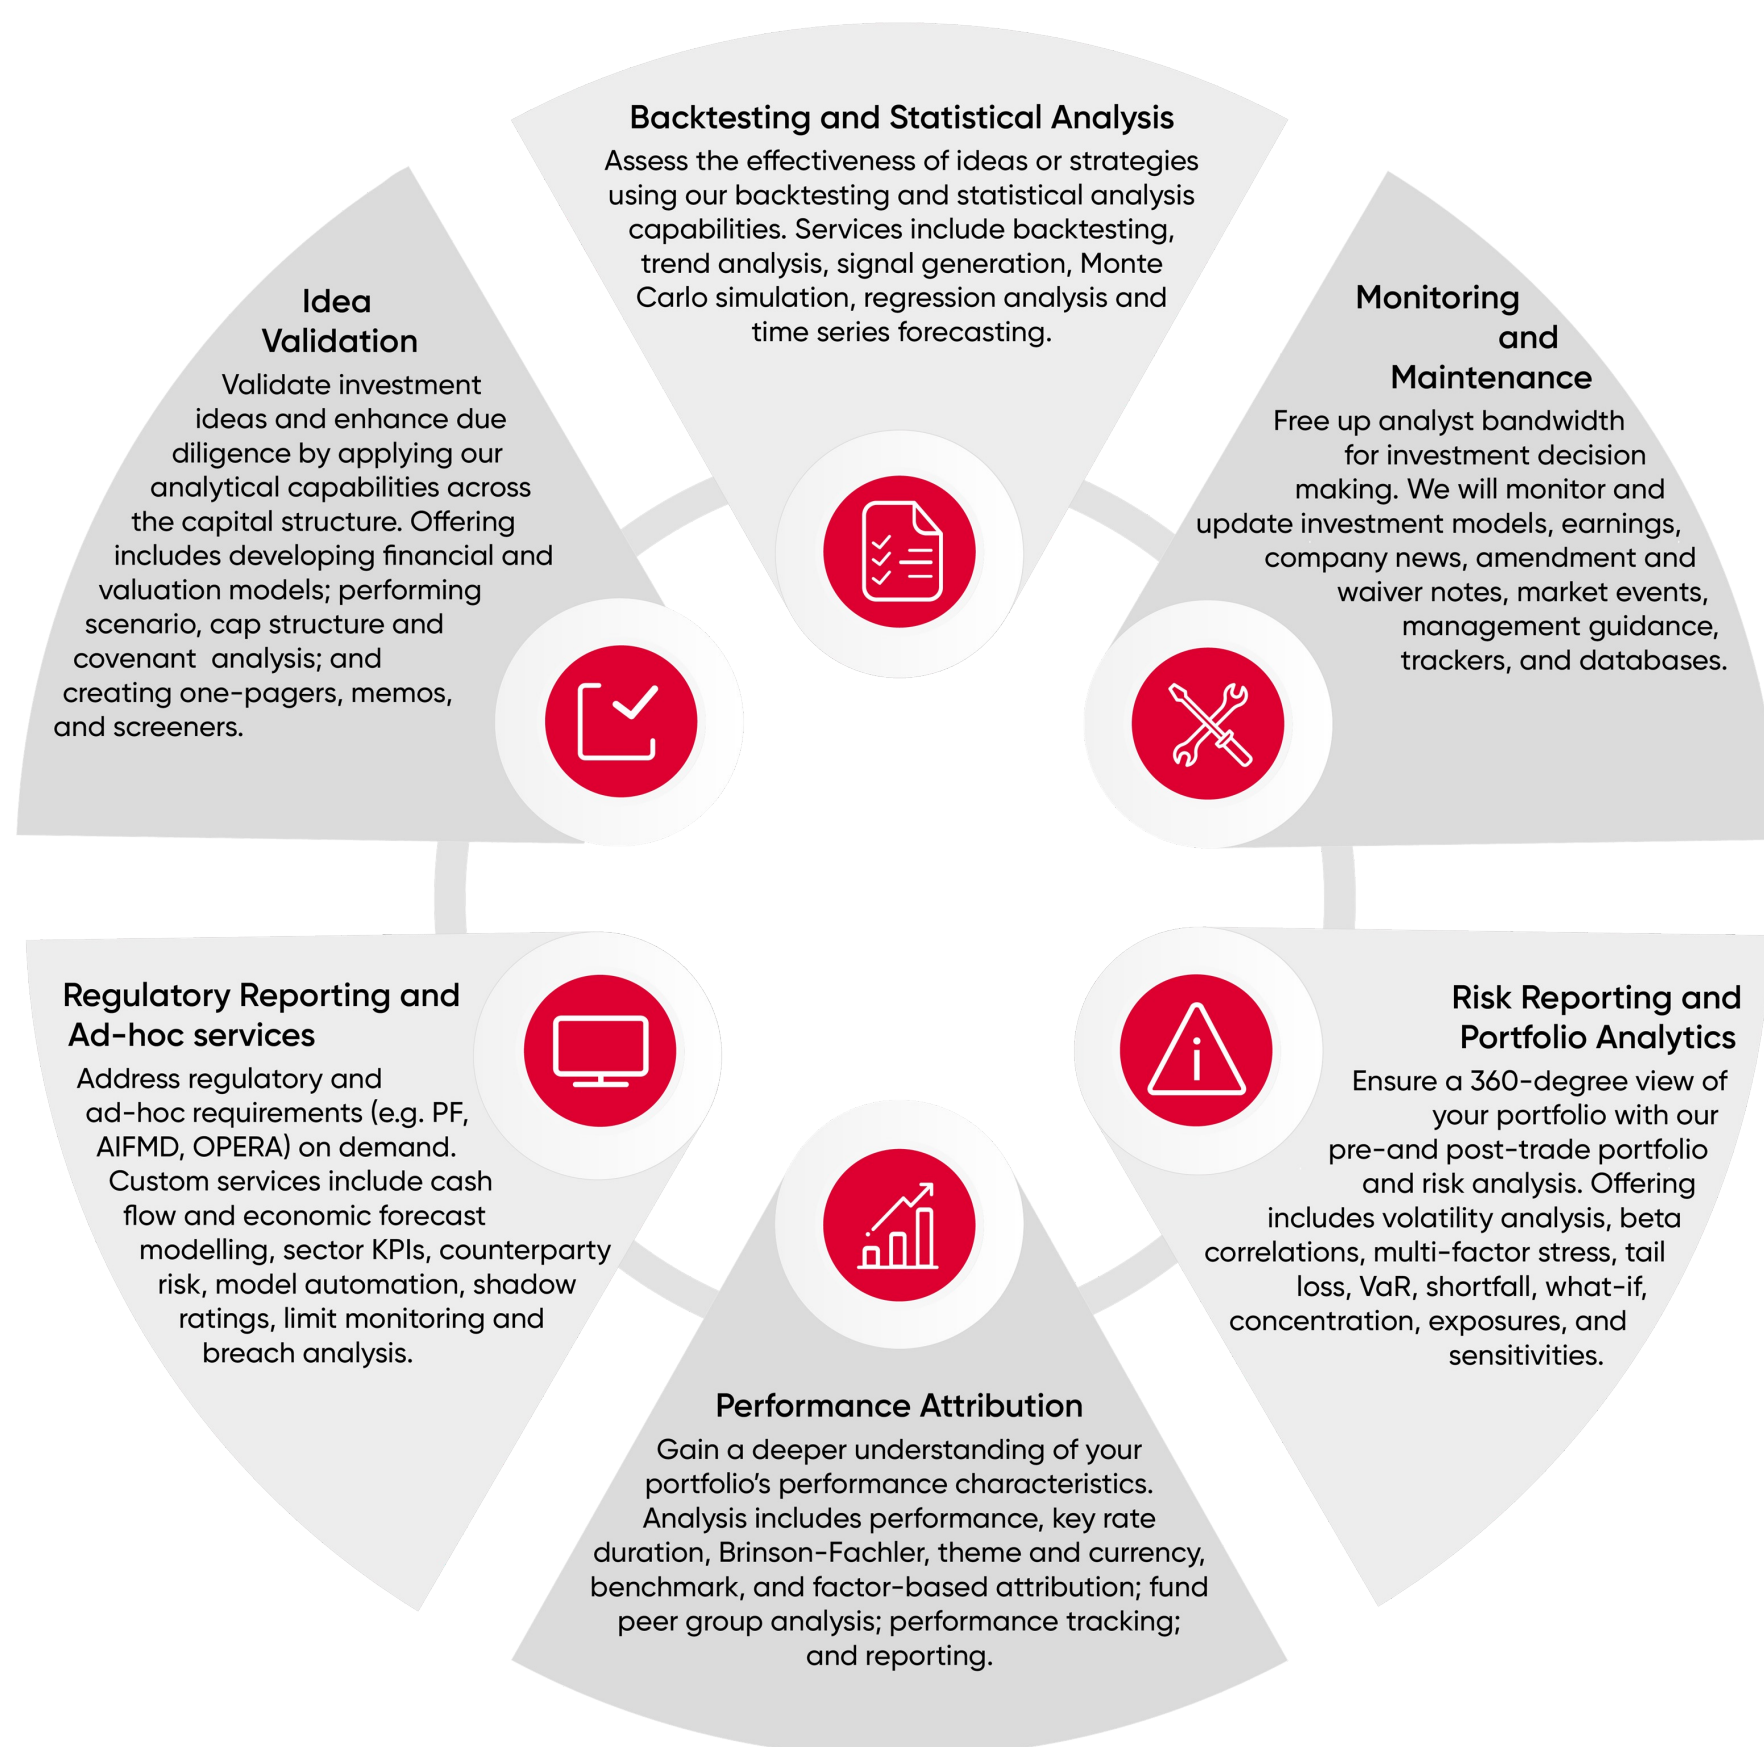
Backtesting and Statistical Analysis

Assess the effectiveness of ideas or strategies using our backtesting and statistical analysis capabilities. Services include backtesting, trend analysis, signal generation, Monte Carlo simulation, regression analysis and time series forecasting.

Monitoring and Maintenance

Free up analyst bandwidth for investment decision making. We will monitor and update investment models, earnings, company news, amendment and waiver notes, market events, management guidance, trackers, and databases.

Risk Reporting and Portfolio Analytics

Ensure a 360-degree view of your portfolio with our pre-and post-trade portfolio and risk analysis. Offering includes volatility analysis, beta correlations, multi-factor stress, tail loss, VaR, shortfall, what-if, concentration, exposures, and sensitivities.

Performance Attribution

Gain a deeper understanding of your portfolio's performance characteristics. Analysis includes performance, key rate duration, Brinson-Fachler, theme and currency, benchmark, and factor-based attribution; fund peer group analysis; performance tracking; and reporting.

Regulatory Reporting and Ad-hoc services

Address regulatory and ad-hoc requirements (e.g. PF, AIFMD, OPERA) on demand. Custom services include cash flow and economic forecast modelling, sector KPIs, counterparty risk, model automation, shadow ratings, limit monitoring and breach analysis.

Idea Validation

Validate investment ideas and enhance due diligence by applying our analytical capabilities across the capital structure. Offering includes developing financial and valuation models; performing scenario, cap structure and covenant analysis; and creating one-pagers, memos, and screeners.